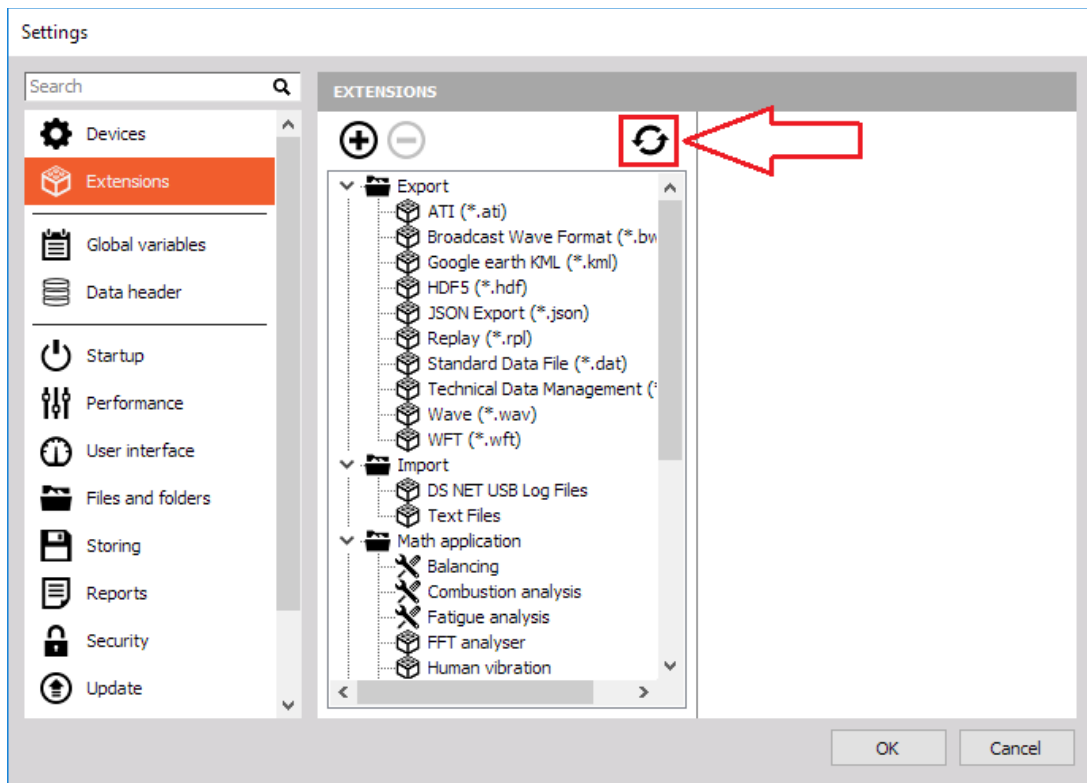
Settings

Search

Devices
Extensions
Global variables
Data header
Startup
Performance
User interface
Files and folders
Storing
Reports
Security
Update

EXTENSIONS

Export
ATI (*.ati)
Broadcast Wave Format (*.bw
Google earth KML (*.kml)
HDF5 (*.hdf)
JSON Export (*.json)
Replay (*.rpl)
Standard Data File (*.dat)
Technical Data Management (
Wave (*.wav)
WFT (*.wft)
Import
DS NET USB Log Files
Text Files
Math application
Balancing
Combustion analysis
Fatigue analysis
FFT analyser
Human vibration

OK
Cancel